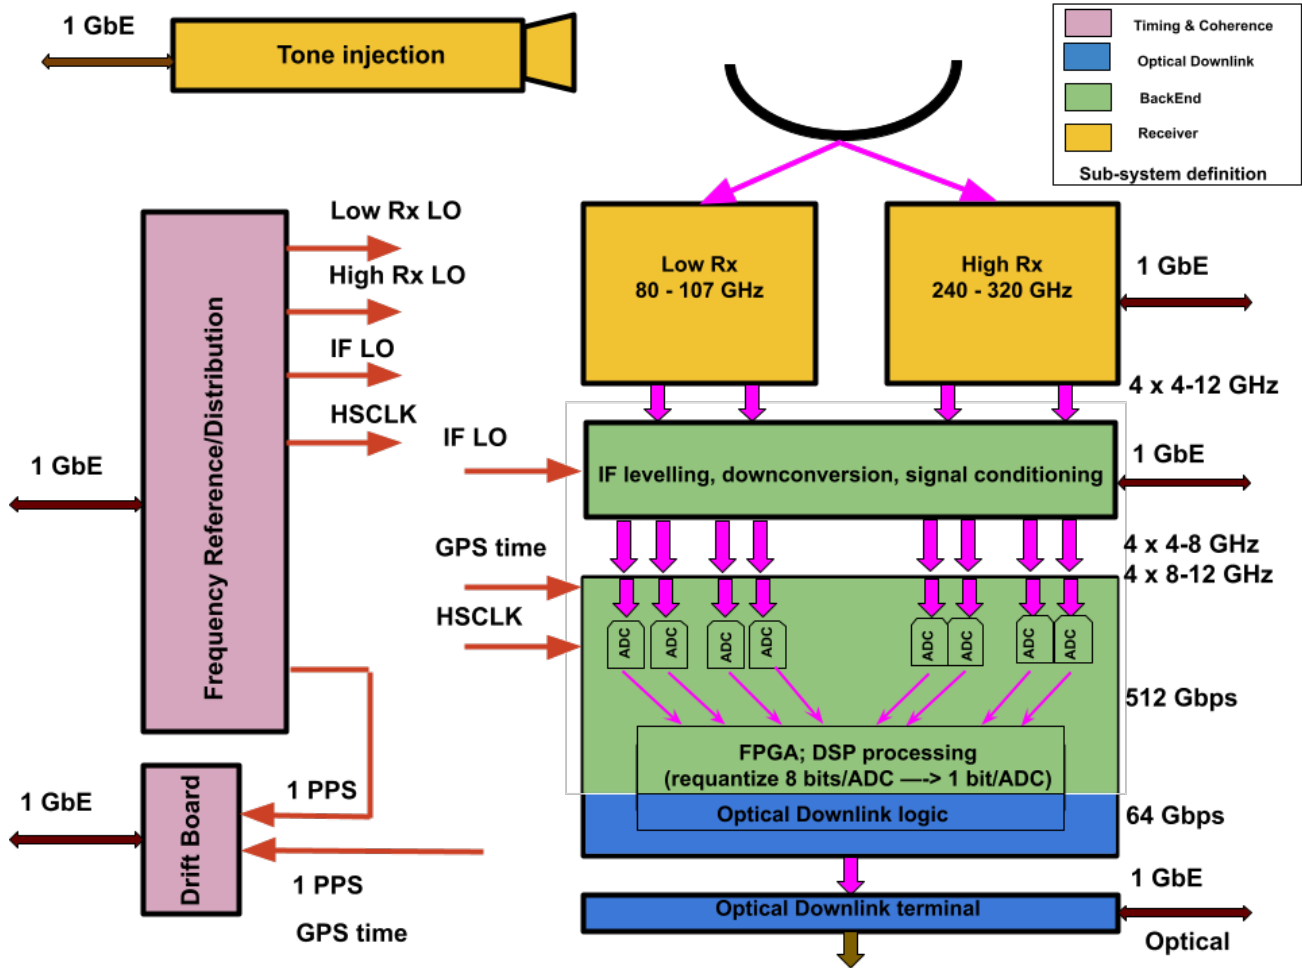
1 GbE

Tone injection

Timing & Coherence
Optical Downlink
BackEnd
Receiver
Sub-system definition

Low Rx LO
High Rx LO
IF LO
HSCLK

Frequency Reference/Distribution

1 GbE

Low Rx
80 - 107 GHz

High Rx
240 - 320 GHz

1 GbE

4 x 4-12 GHz

IF LO

IF levelling, downconversion, signal conditioning

1 GbE

GPS time

HSCLK

4 x 4-8 GHz
4 x 8-12 GHz

ADC ADC ADC ADC ADC ADC ADC ADC

512 Gbps

FPGA; DSP processing
(requantize 8 bits/ADC —-> 1 bit/ADC)

Optical Downlink logic

64 Gbps

1 GbE

Drift Board

1 PPS

1 PPS

GPS time

1 GbE

Optical Downlink terminal

1 GbE

Optical